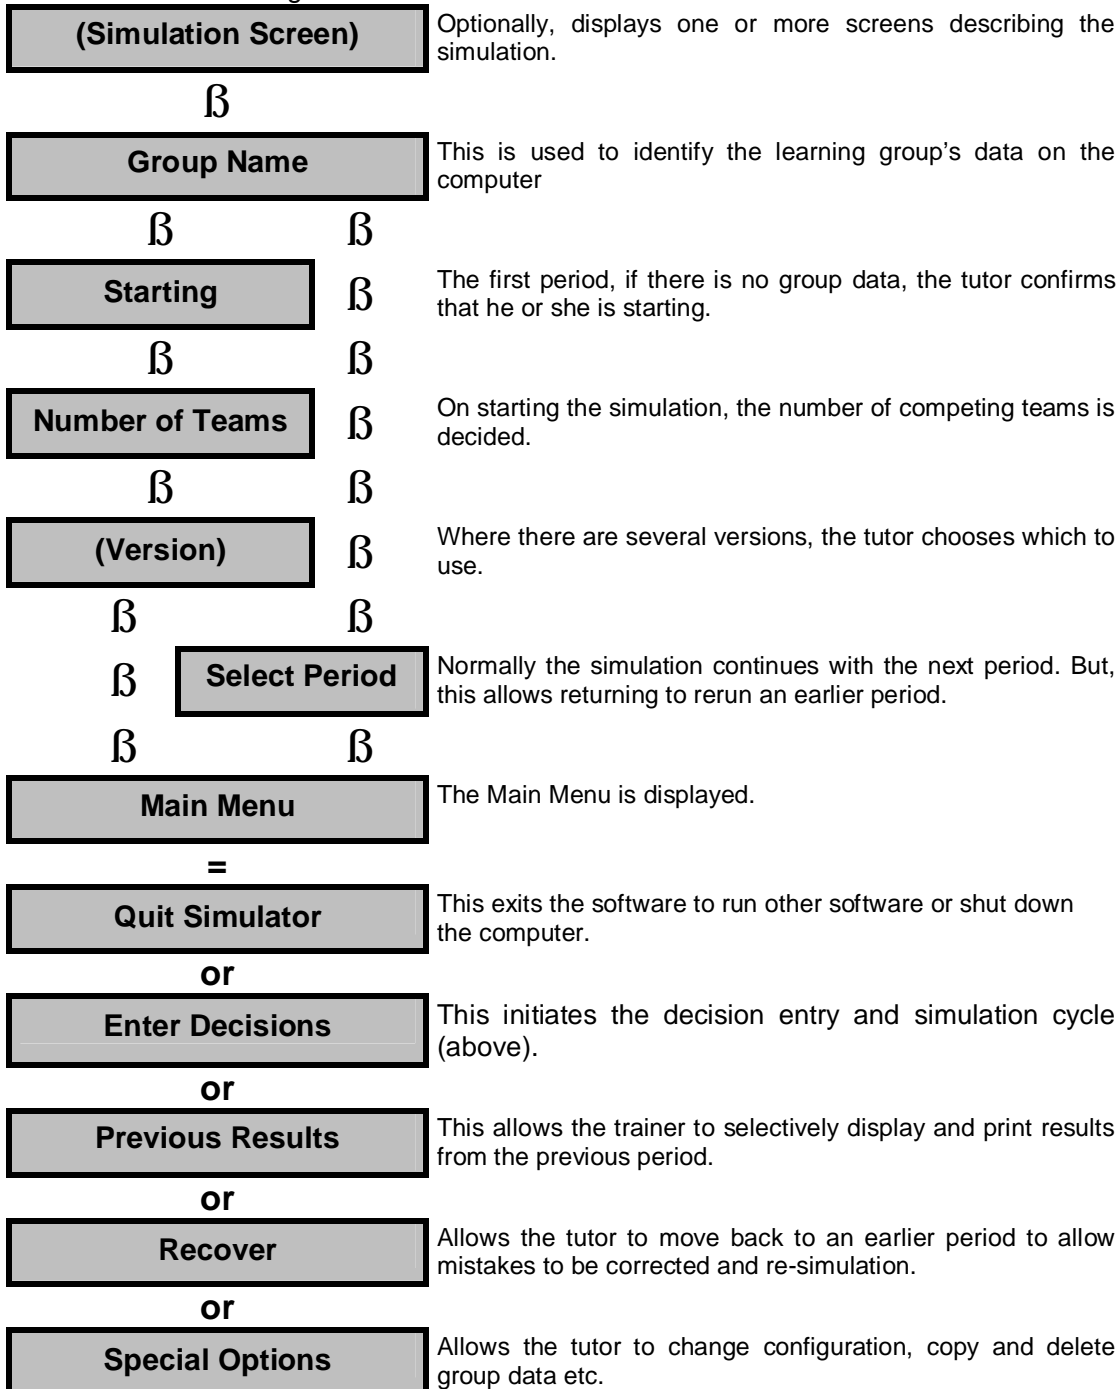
(Simulation Screen)

Optionally, displays one or more screens describing the simulation.

ß

Group Name

This is used to identify the learning group’s data on the computer

ß ß

Starting

ß

The first period, if there is no group data, the tutor confirms that he or she is starting.

ß ß

Number of Teams

ß

On starting the simulation, the number of competing teams is decided.

ß ß

(Version)

ß

Where there are several versions, the tutor chooses which to use.

ß ß

ß

Select Period

Normally the simulation continues with the next period. But, this allows returning to rerun an earlier period.

ß ß

Main Menu

The Main Menu is displayed.

=

Quit Simulator

This exits the software to run other software or shut down the computer.

or

Enter Decisions

This initiates the decision entry and simulation cycle (above).

or

Previous Results

This allows the trainer to selectively display and print results from the previous period.

or

Recover

Allows the tutor to move back to an earlier period to allow mistakes to be corrected and re-simulation.

or

Special Options

Allows the tutor to change configuration, copy and delete group data etc.